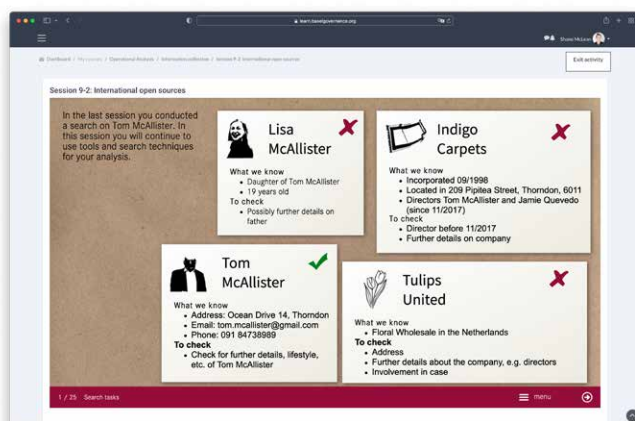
learn.baselgovernance.org

Shane McLean

Dashboard / My courses / Operational Analysis / Information collection / Session 9-2: International open sources

Exit activity

Session 9-2: International open sources

In the last session you conducted a search on Tom McAllister. In this session you will continue to use tools and search techniques for your analysis.

Lisa McAllister

What we know
• Daughter of Tom McAllister
• 19 years old
To check
• Possibly further details on father

Indigo Carpets

What we know
• Incorporated 09/1998
• Located in 209 Pipitea Street, Thorndon, 6011
• Directors Tom McAllister and Jamie Quevedo (since 11/2017)
To check
• Director before 11/2017
• Further details on company

Tom McAllister

What we know
• Address: Ocean Drive 14, Thorndon
• Email: tom.mcallister@gmail.com
• Phone: 091 84738989
To check
• Check for further details, lifestyle, etc. of Tom McAllister

Tulips United

What we know
• Floral Wholesale in the Netherlands
To check
• Address
• Further details about the company, e.g. directors
• Involvement in case

1 / 25 Search tasks

menu